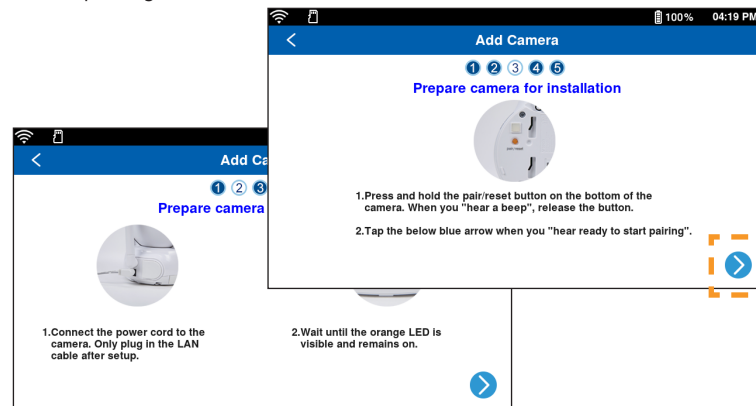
100% 04:19 PM

Add Camera

1 2 3 4 5

Prepare camera for installation

1.Press and hold the pair/reset button on the bottom of the camera. When you "hear a beep", release the button.

2.Tap the below blue arrow when you "hear ready to start pairing".

Add Ca

1 2 3

Prepare camera

1.Connect the power cord to the camera. Only plug in the LAN cable after setup.

2.Wait until the orange LED is visible and remains on.